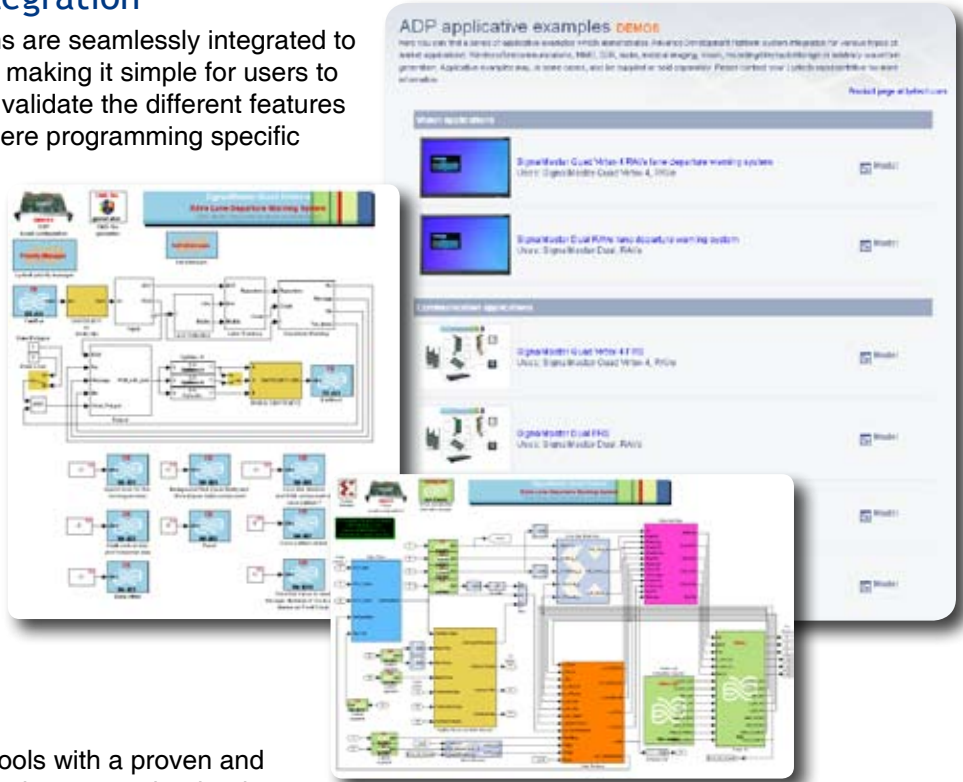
egration

s are seamlessly integrated to making it simple for users to validate the different features ere programming specific

ADP applicative examples DEMOS

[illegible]

Product page at lyrtech.com

Video applications

SignalMaster Quad Virtex-4 FPGA lane departure warning system
Uses: SignalMaster Quad Virtex-4, FPGA

Model

SignalMaster Dual FPGA lane departure warning system
Uses: SignalMaster Dual, FPGA

Model

Communication applications

SignalMaster Quad Virtex-4 FPG
Uses: SignalMaster Quad Virtex-4, FPGA

Model

SignalMaster Dual FPG
Uses: SignalMaster Dual, FPGA

Model

Model

Model

Xtrm Lane Departure Warning System

ools with a proven and